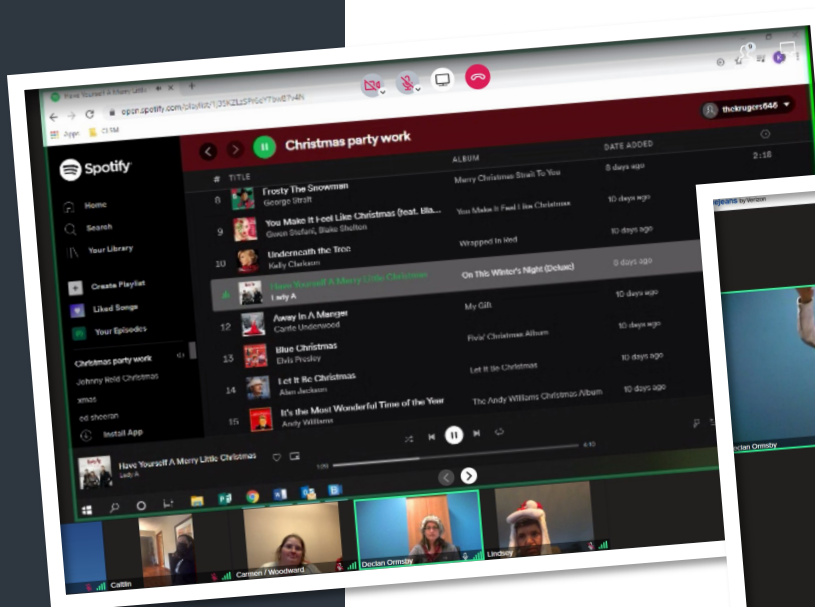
Have Yourself A Merry Little

open.spotify.com/playlist/

Apps CLSM

thekrugers646

Spotify

Home

Search

Your Library

Create Playlist

Liked Songs

Your Episodes

Christmas party work

Johnny Reid Christmas

xmas

ed sheeran

Install App

Christmas party work

| # | TITLE | ALBUM | DATE ADDED | |
|---|---|---|---|---|
| 8 | Frosty The Snowman George Strait | Merry Christmas Strait To You | 8 days ago | 2:18 |
| 9 | You Make It Feel Like Christmas (feat. Bla... Gwen Stefani, Blake Shelton | You Make It Feel Like Christmas | 10 days ago | |
| 10 | Underneath the Tree Kelly Clarkson | Wrapped In Red | 10 days ago | |
| | Have Yourself A Merry Little Christmas Lady A | On This Winter's Night (Deluxe) | 0 days ago | |
| 12 | Away In A Manger Carrie Underwood | My Gift | 10 days ago | |
| 13 | Blue Christmas Elvis Presley | Elvis' Christmas Album | 10 days ago | |
| 14 | Let It Be Christmas Alan Jackson | Let It Be Christmas | 10 days ago | |
| 15 | It's the Most Wonderful Time of the Year Andy Williams | The Andy Williams Christmas Album | 10 days ago | |

Have Yourself A Merry Little Christmas
Lady A

1:05 4:10

Caitlin

Carmen / Woodward

Declan Ormsby

Lindsey

by Verizon

Declan Ormsby